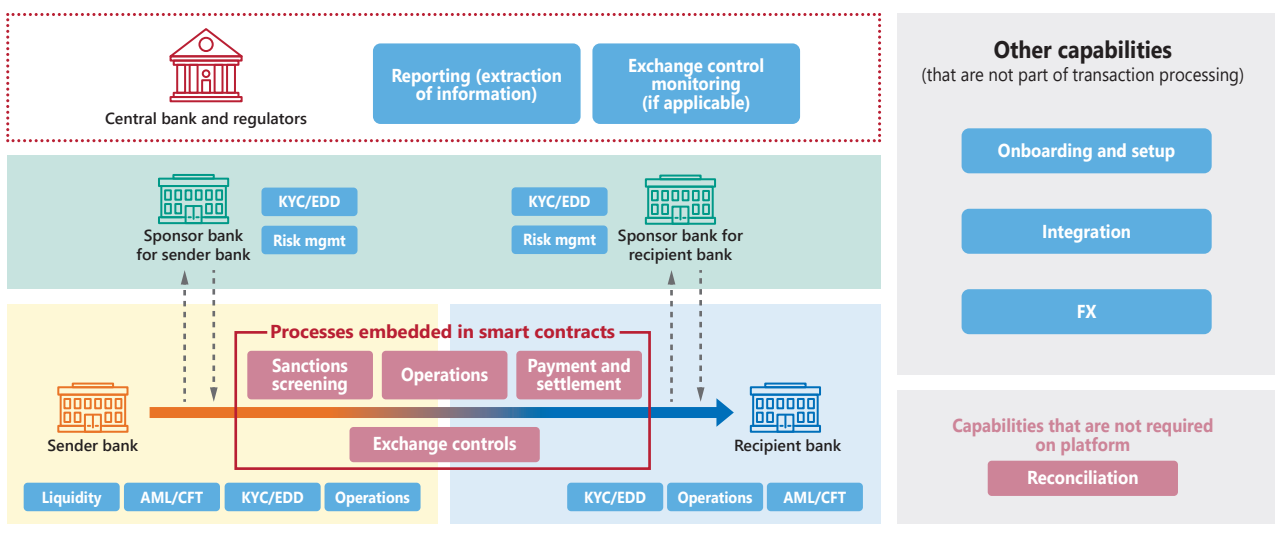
Central bank and regulators

Reporting (extraction of information)

Exchange control monitoring (if applicable)

Other capabilities
(that are not part of transaction processing)

Onboarding and setup

Integration

FX

Sponsor bank for sender bank

KYC/EDD

Risk mgmt

KYC/EDD

Risk mgmt

Sponsor bank for recipient bank

Processes embedded in smart contracts

Sanctions screening

Operations

Payment and settlement

Exchange controls

Sender bank

Recipient bank

Liquidity

AML/CFT

KYC/EDD

Operations

KYC/EDD

Operations

AML/CFT

Capabilities that are not required on platform

Reconciliation